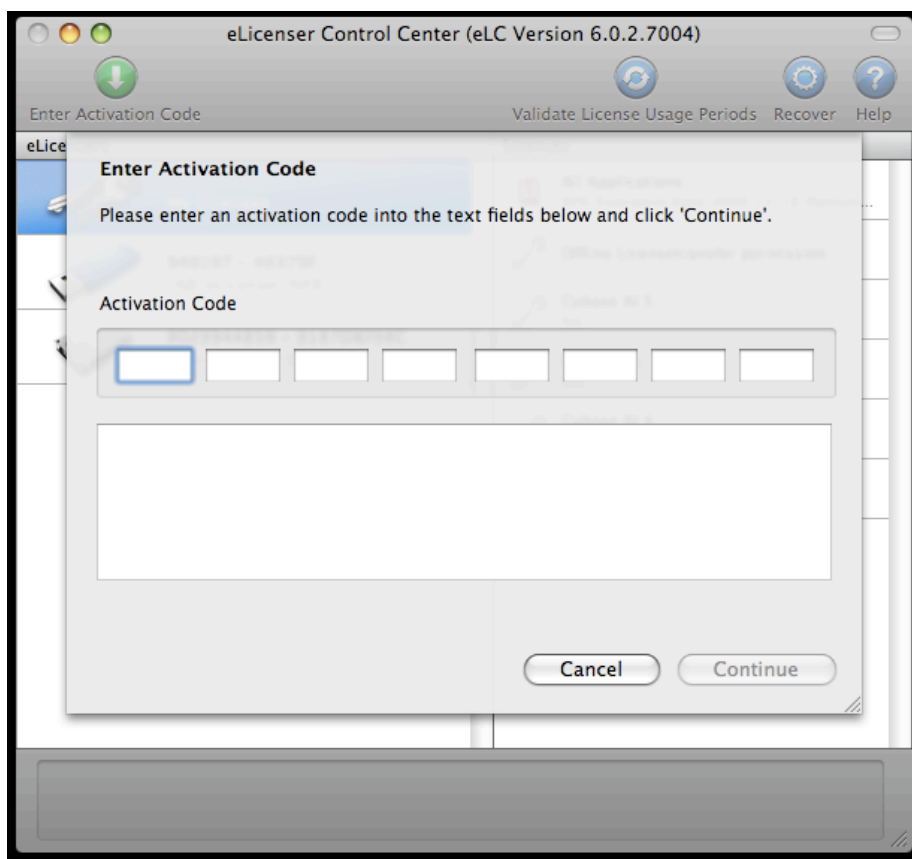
eLicenser Control Center (eLC Version 6.0.2.7004)

Enter Activation Code

Validate License Usage Periods

Recover

Help

eLice

Enter Activation Code

Please enter an activation code into the text fields below and click 'Continue'.

Activation Code

Cancel

Continue